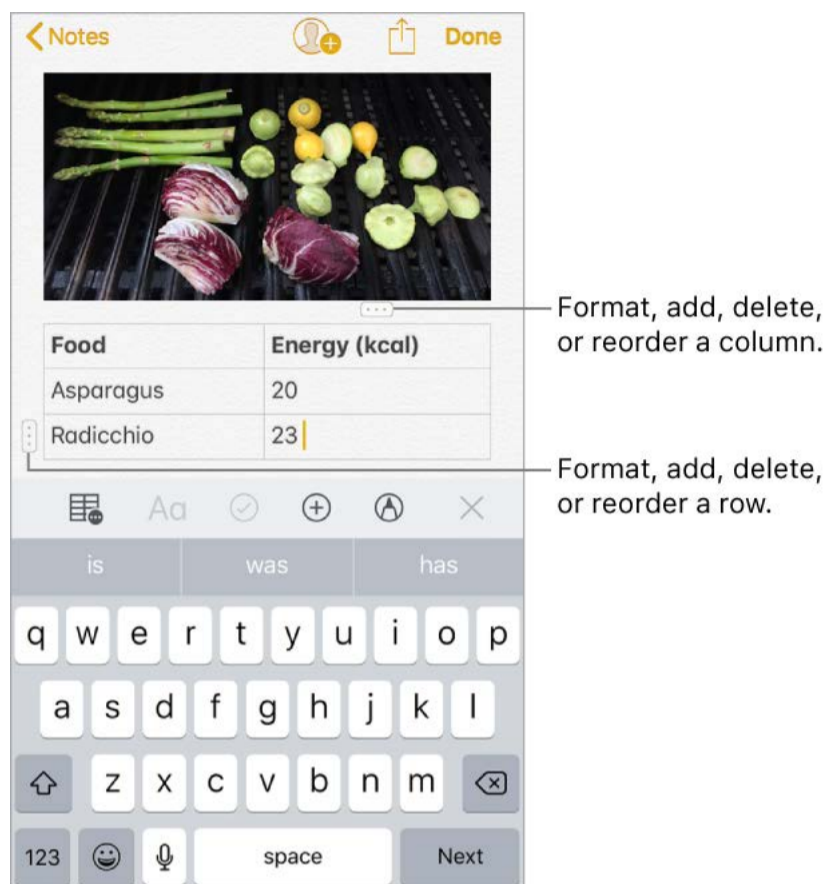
Notes

Done

| Food | Energy (kcal) |
|---|---|
| Asparagus | 20 |
| Radicchio | 23 |

Format, add, delete, or reorder a column.

Format, add, delete, or reorder a row.

Aa

is was has

q w e r t y u i o p
a s d f g h j k l
z x c v b n m
123 space Next